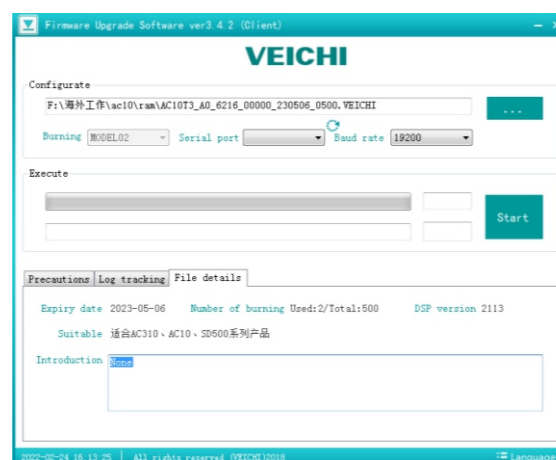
Firmware Upgrade Software ver3.4.2 (Client)

VEICHI

Configurate

F:\海外工作\ac10\ram\AC10T3_A0_6216_00000_230506_0500.VEICHI

...

Burning MODEL02

Serial port

Baud rate 19200

Execute

Start

Precautions | Log tracking | File details

Expiry date 2023-05-06 Number of burning Used:2/Total:500 DSP version 2113

Suitable 适合AC310、AC10、SD500系列产品

Introduction None

2022-02-24 16:13:25 | All rights reserved (VEICHI)2018 Language